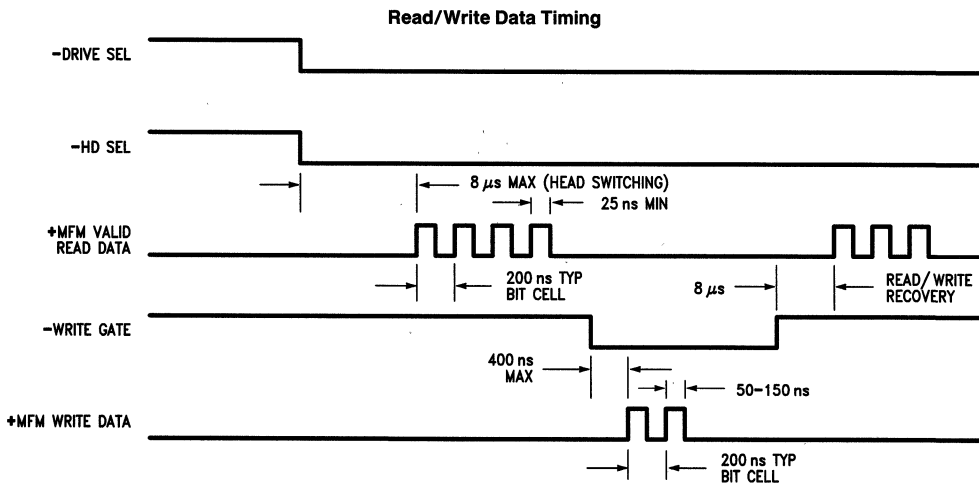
Read/Write Data Timing

-DRIVE SEL

-HD SEL

8 $\mu s$ MAX (HEAD SWITCHING)

25 ns MIN

+MFM VALID READ DATA

200 ns TYP BIT CELL

8 $\mu s$

READ/WRITE RECOVERY

-WRITE GATE

400 ns MAX

50–150 ns

+MFM WRITE DATA

200 ns TYP BIT CELL